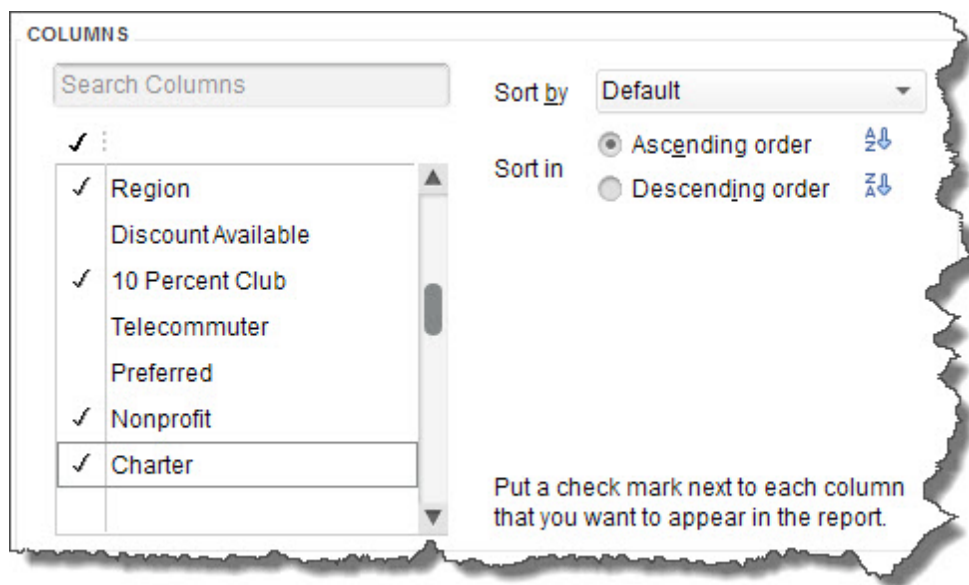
COLUMNS

Search Columns

✓

✓ Region
Discount Available
✓ 10 Percent Club
Telecommuter
Preferred
✓ Nonprofit
✓ Charter

Sort by Default

Sort in
Ascending order
Descending order

Put a check mark next to each column that you want to appear in the report.